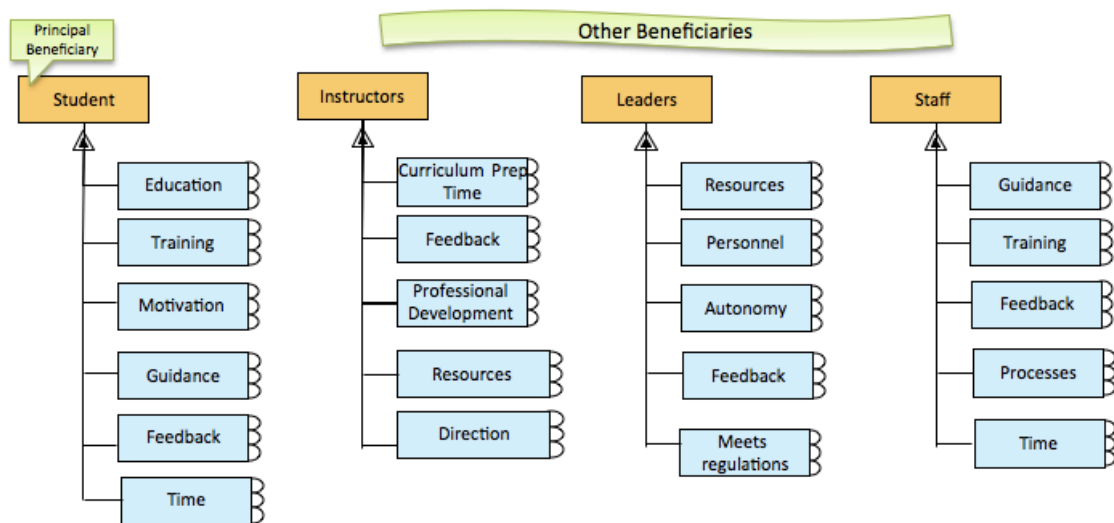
Principal Beneficiary

Other Beneficiaries

Student

Education

Training

Motivation

Guidance

Feedback

Time

Instructors

Curriculum Prep Time

Feedback

Professional Development

Resources

Direction

Leaders

Resources

Personnel

Autonomy

Feedback

Meets regulations

Staff

Guidance

Training

Feedback

Processes

Time